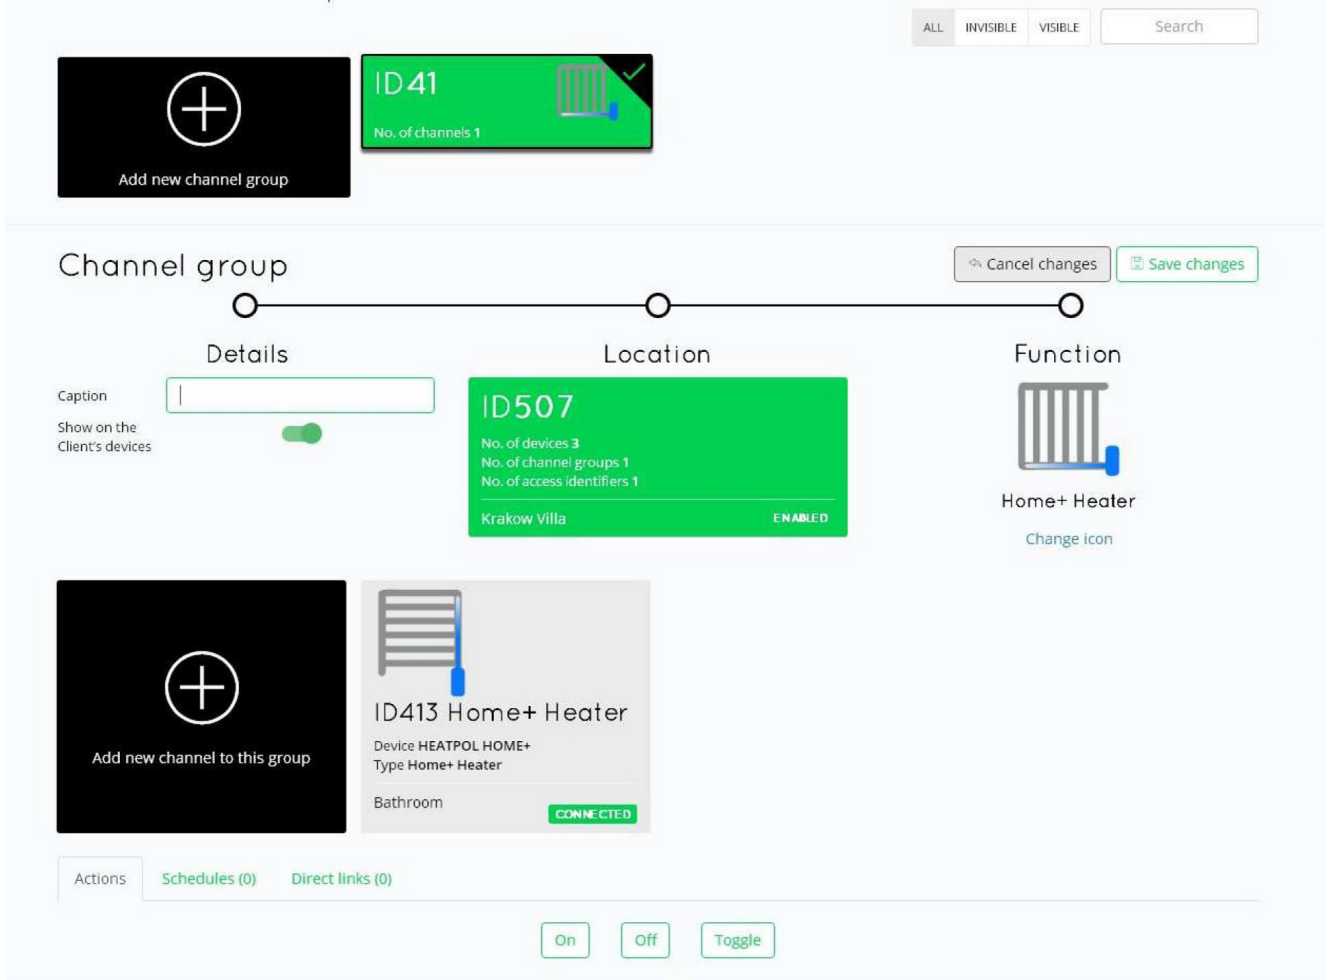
ALL INVISIBLE VISIBLE Search

Add new channel group

ID41

No. of channels 1

Channel group

Cancel changes Save changes

Details

Location

Function

Caption

Show on the Client's devices

ID507

No. of devices 3
No. of channel groups 1
No. of access identifiers 1

Krakow Villa ENABLED

Home+ Heater

Change icon

Add new channel to this group

ID413 Home+ Heater

Device HEATPOL HOME+
Type Home+ Heater

Bathroom CONNECTED

Actions Schedules (0) Direct links (0)

On Off Toggle